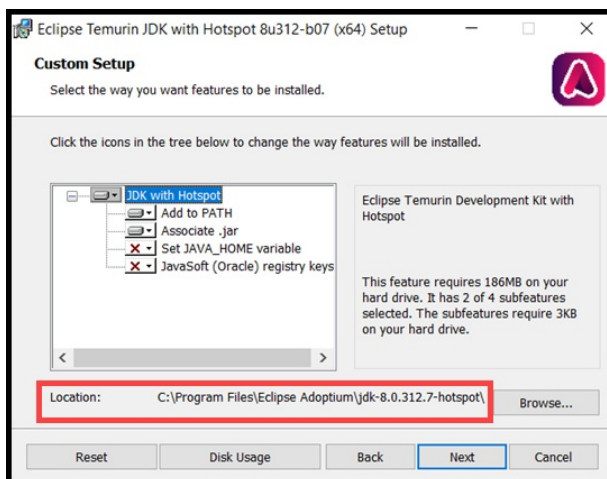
Eclipse Temurin JDK with Hotspot 8u312-b07 (x64) Setup

Custom Setup

Select the way you want features to be installed.

Click the icons in the tree below to change the way features will be installed.

JDK with Hotspot
Add to PATH
Associate .jar
Set JAVA_HOME variable
JavaSoft (Oracle) registry keys

Eclipse Temurin Development Kit with Hotspot

This feature requires 186MB on your hard drive. It has 2 of 4 subfeatures selected. The subfeatures require 3KB on your hard drive.

Location: C:\Program Files\Eclipse Adoptium\jdk-8.0.312.7-hotspot\

Browse...

Reset | Disk Usage | Back | Next | Cancel